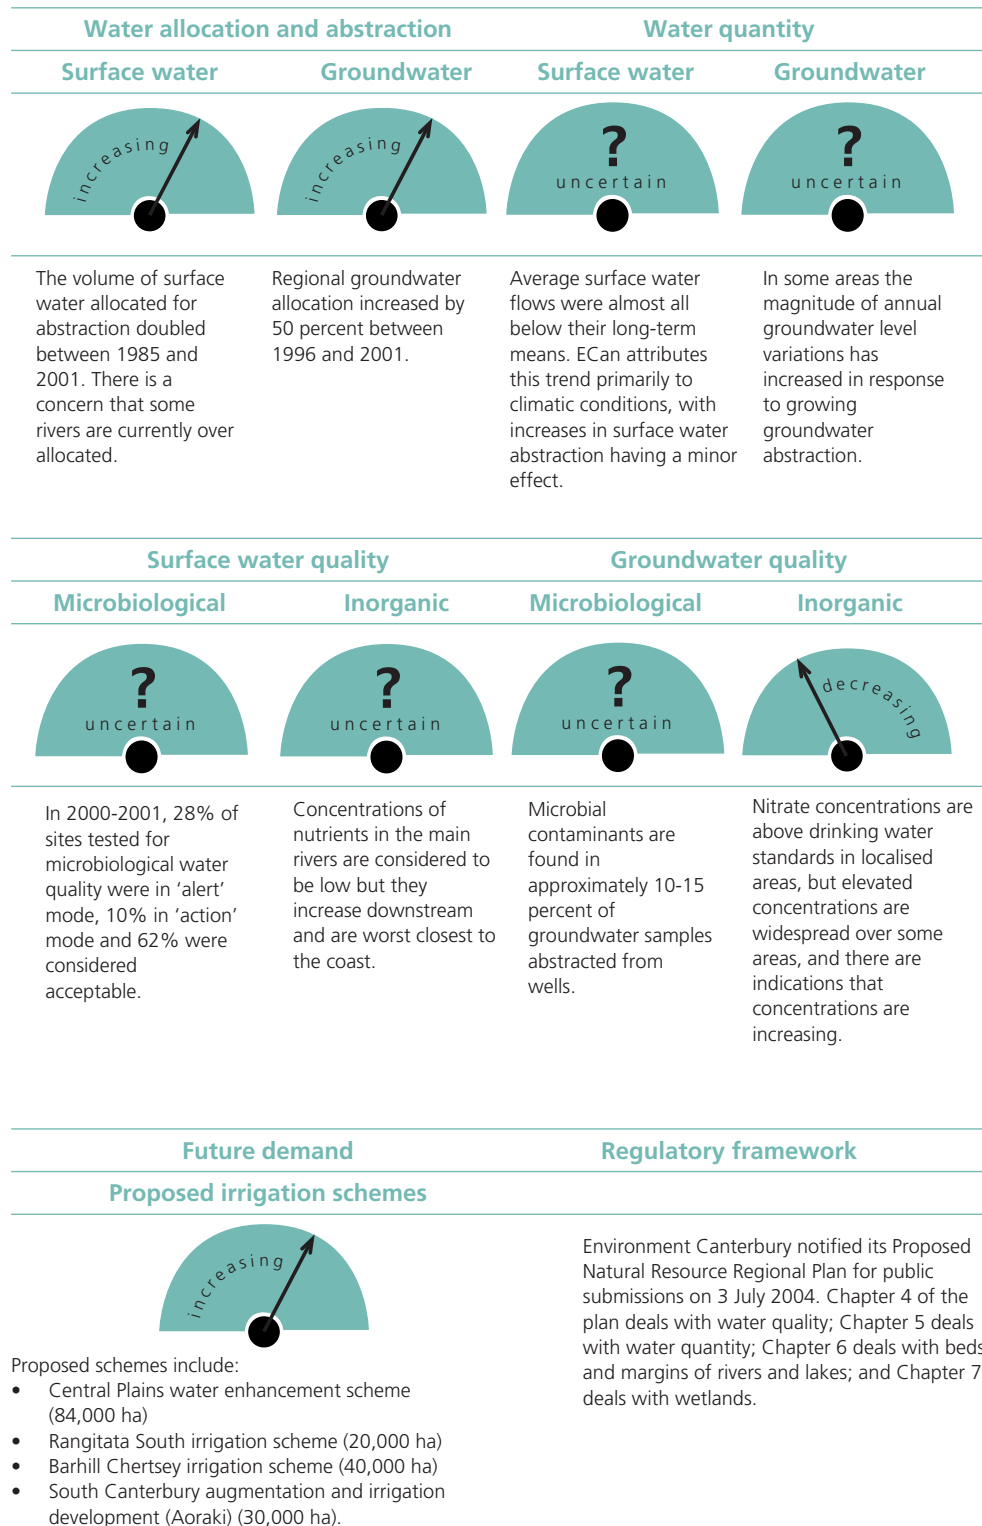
Water allocation and abstraction

Water quantity

Surface water

Groundwater

Surface water

Groundwater

increasing

increasing

?
uncertain

?
uncertain

The volume of surface water allocated for abstraction doubled between 1985 and 2001. There is a concern that some rivers are currently over allocated.

Regional groundwater allocation increased by 50 percent between 1996 and 2001.

Average surface water flows were almost all below their long-term means. ECan attributes this trend primarily to climatic conditions, with increases in surface water abstraction having a minor effect.

In some areas the magnitude of annual groundwater level variations has increased in response to growing groundwater abstraction.

Surface water quality

Groundwater quality

Microbiological

Inorganic

Microbiological

Inorganic

?
uncertain

?
uncertain

?
uncertain

decreasing

In 2000-2001, 28% of sites tested for microbiological water quality were in 'alert' mode, 10% in 'action' mode and 62% were considered acceptable.

Concentrations of nutrients in the main rivers are considered to be low but they increase downstream and are worst closest to the coast.

Microbial contaminants are found in approximately 10-15 percent of groundwater samples abstracted from wells.

Nitrate concentrations are above drinking water standards in localised areas, but elevated concentrations are widespread over some areas, and there are indications that concentrations are increasing.

Future demand

Regulatory framework

Proposed irrigation schemes

increasing

Proposed schemes include:
• Central Plains water enhancement scheme (84,000 ha)
• Rangitata South irrigation scheme (20,000 ha)
• Barhill Chertsey irrigation scheme (40,000 ha)
• South Canterbury augmentation and irrigation development (Aoraki) (30,000 ha).

Environment Canterbury notified its Proposed Natural Resource Regional Plan for public submissions on 3 July 2004. Chapter 4 of the plan deals with water quality; Chapter 5 deals with water quantity; Chapter 6 deals with beds and margins of rivers and lakes; and Chapter 7 deals with wetlands.